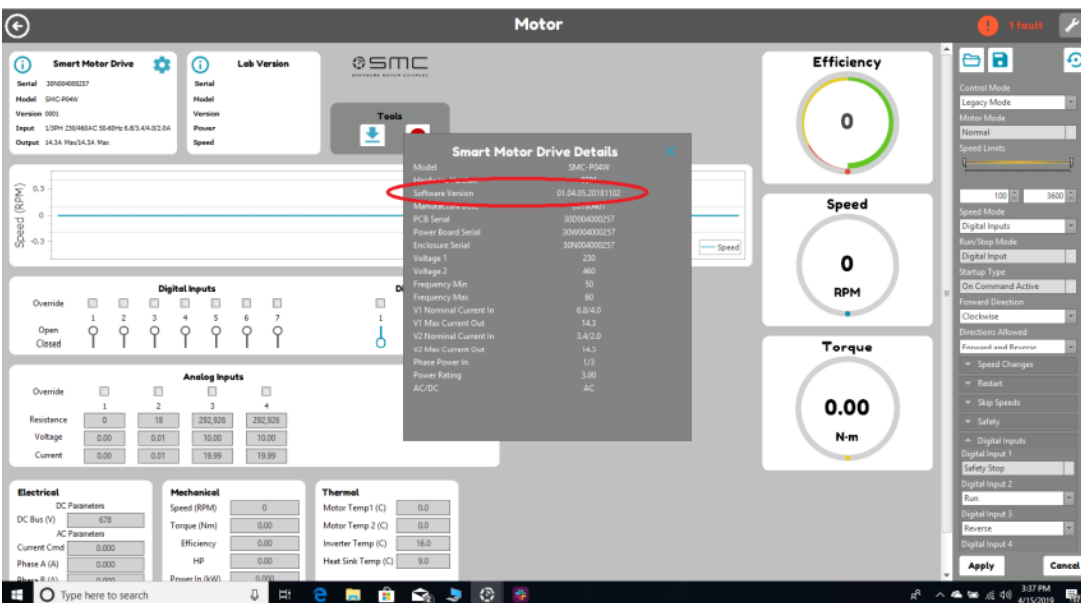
Motor

1 Fault

Smart Motor Drive

Serial 30N004000257
Model SMC-P04W
Version 0001
Input 1/3PH 230/460AC 50-60Hz 6.8/3.4/4.0/2.0A
Output 14.3A Max/14.3A Max

Lab Version

Serial
Model
Version
Power
Speed

SMC
SOFTWARE MOTOR COMPANY

Tools

Speed (RPM)
0.3
0
-0.3

Speed

Digital Inputs

Override
1 2 3 4 5 6 7
Open
Closed

1

Analog Inputs

Override
1 2 3 4

| | 1 | 2 | 3 | 4 |
|---|---|---|---|---|
| Resistance | 0 | 18 | 292,926 | 292,926 |
| Voltage | 0.00 | 0.01 | 10.00 | 10.00 |
| Current | 0.00 | 0.01 | 19.99 | 19.99 |

Smart Motor Drive Details

| | |
|---|---|
| Model | SMC-P04W |
| Hardware Version | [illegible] |
| Software Version | 01.04.05.20181102 |
| Manufacture Date | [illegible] |
| PCB Serial | 30D004000257 |
| Power Board Serial | 30W004000257 |
| Enclosure Serial | 30N004000257 |
| Voltage 1 | 230 |
| Voltage 2 | 460 |
| Frequency Min | 50 |
| Frequency Max | 60 |
| V1 Nominal Current In | 6.8/4.0 |
| V1 Max Current Out | 14.3 |
| V2 Nominal Current In | 3.4/2.0 |
| V2 Max Current Out | 14.3 |
| Phase Power In | 1/3 |
| Power Rating | 3.00 |
| AC/DC | AC |

Electrical
DC Parameters
DC Bus (V) 678
AC Parameters
Current Cmd 0.000
Phase A (A) 0.000
Phase B (A) 0.000

Mechanical
Speed (RPM) 0
Torque (Nm) 0.00
Efficiency 0.00
HP 0.00
Power In (kW) 0.000

Thermal
Motor Temp1 (C) 0.0
Motor Temp 2 (C) 0.0
Inverter Temp (C) 16.0
Heat Sink Temp (C) 9.0

Efficiency
0

Speed
0
RPM

Torque
0.00
N-m

Control Mode
Legacy Mode
Motor Mode
Normal
Speed Limits
100
3600
Speed Mode
Digital Inputs
Run/Stop Mode
Digital Input
Startup Type
On Command Active
Forward Direction
Clockwise
Directions Allowed
Forward and Reverse
Speed Changes
Restart
Skip Speeds
Safety
Digital Inputs
Digital Input 1
Safety Stop
Digital Input 2
Run
Digital Input 3
Reverse
Digital Input 4

Apply
Cancel

Type here to search

3:37 PM
4/15/2019